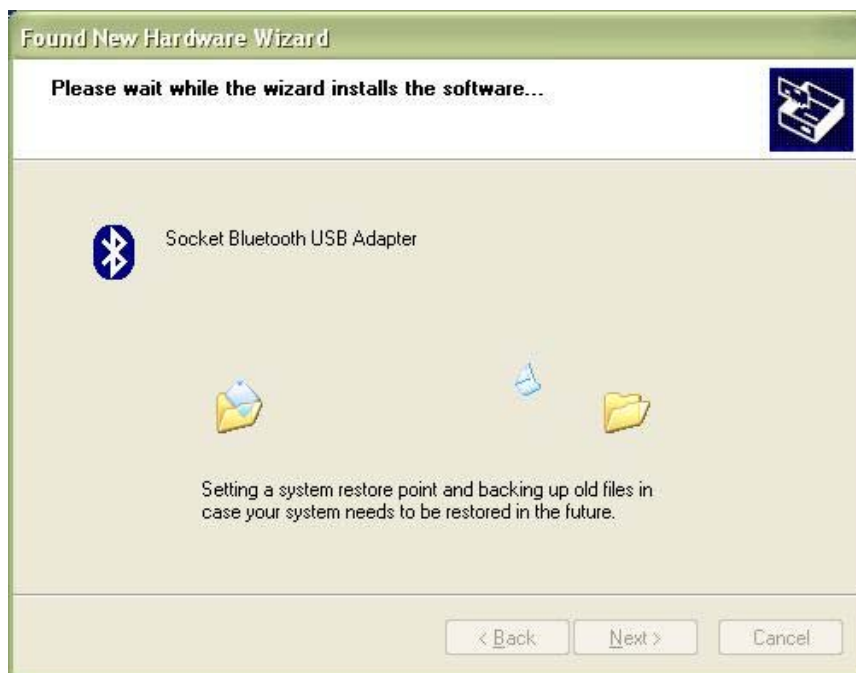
Found New Hardware Wizard

Please wait while the wizard installs the software...

Socket Bluetooth USB Adapter

Setting a system restore point and backing up old files in case your system needs to be restored in the future.

< Back
Next >
Cancel